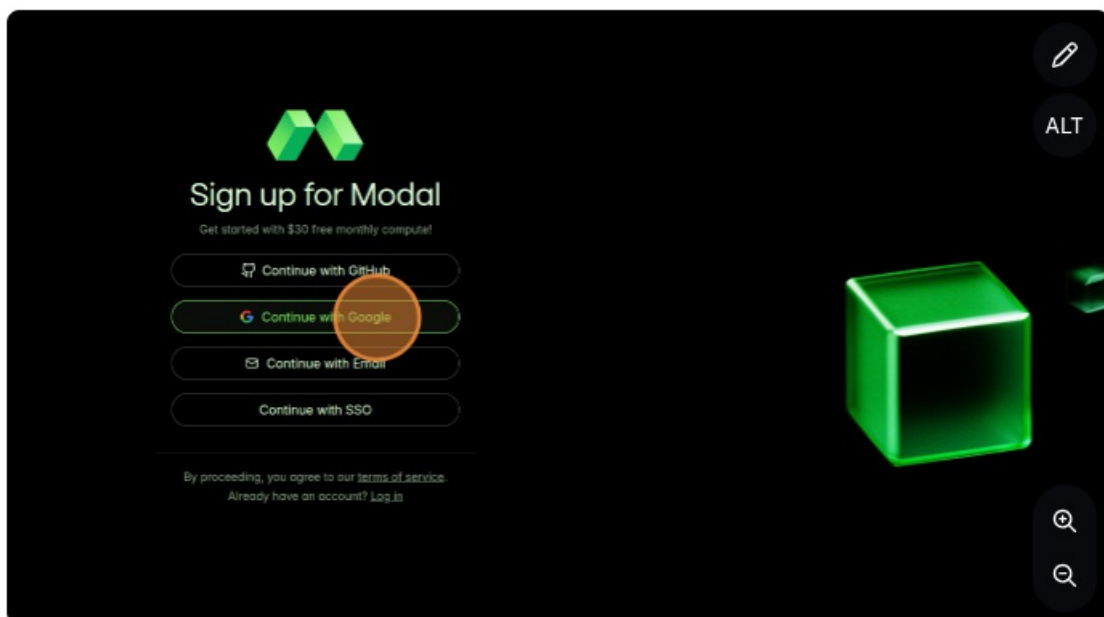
Sign up for Modal

Get started with $30 free monthly compute!

Continue with GitHub

Continue with Google

Continue with Email

Continue with SSO

By proceeding, you agree to our terms of service.
Already have an account? Log in

ALT